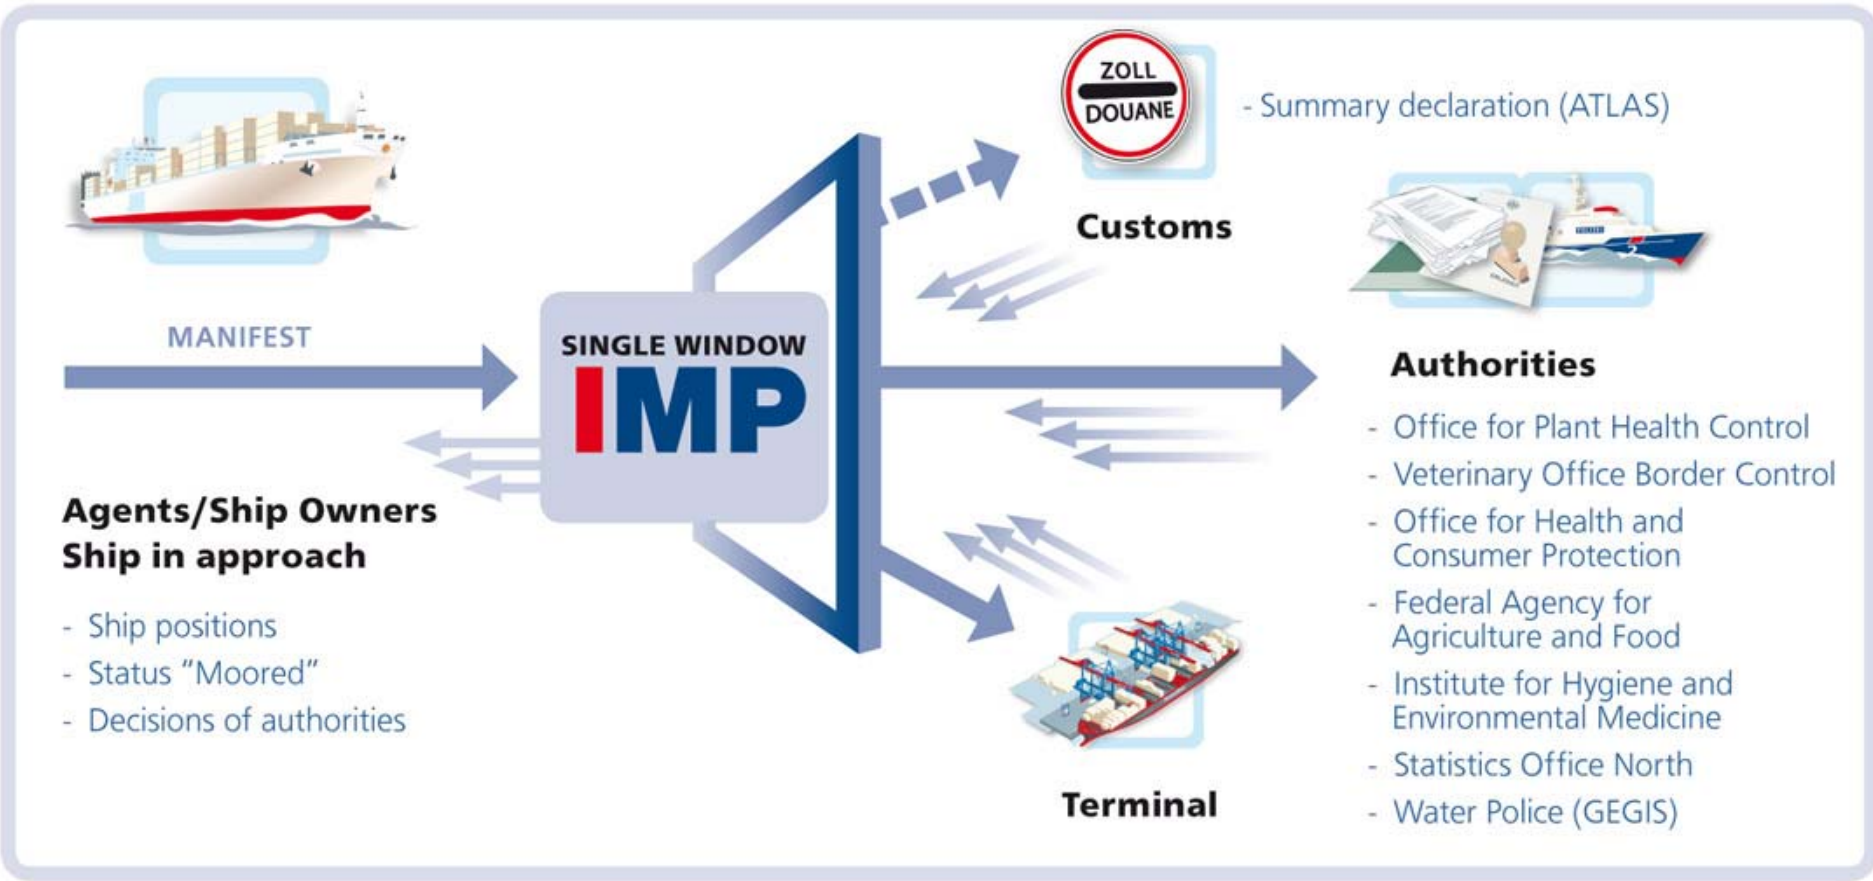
ZOLL
DOUANE

- Summary declaration (ATLAS)

Customs

MANIFEST

SINGLE WINDOW
IMP

Authorities

- Office for Plant Health Control
- Veterinary Office Border Control
- Office for Health and Consumer Protection
- Federal Agency for Agriculture and Food
- Institute for Hygiene and Environmental Medicine
- Statistics Office North
- Water Police (GEGIS)

Agents/Ship Owners
Ship in approach

- Ship positions
- Status "Moored"
- Decisions of authorities

Terminal